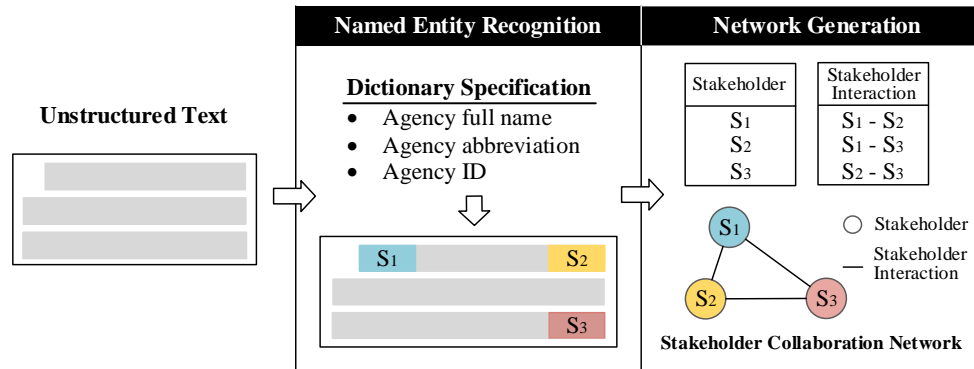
Unstructured Text

Named Entity Recognition

Dictionary Specification

- Agency full name
- Agency abbreviation
- Agency ID

$S_1$ $S_2$

$S_3$

Network Generation

| Stakeholder |
|---|
| $S_1$ |
| $S_2$ |
| $S_3$ |

| Stakeholder Interaction |
|---|
| $S_1$ - $S_2$ |
| $S_1$ - $S_3$ |
| $S_2$ - $S_3$ |

$S_1$ $S_2$ $S_3$

Stakeholder

Stakeholder Interaction

Stakeholder Collaboration Network